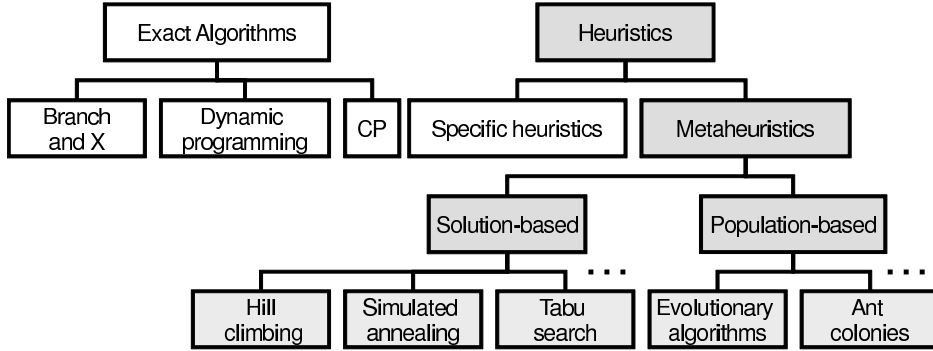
Exact Algorithms

Branch and X

Dynamic programming

CP

Heuristics

Specific heuristics

Metaheuristics

Solution-based

Population-based

Hill climbing

Simulated annealing

Tabu search

. . .

Evolutionary algorithms

Ant colonies

. . .